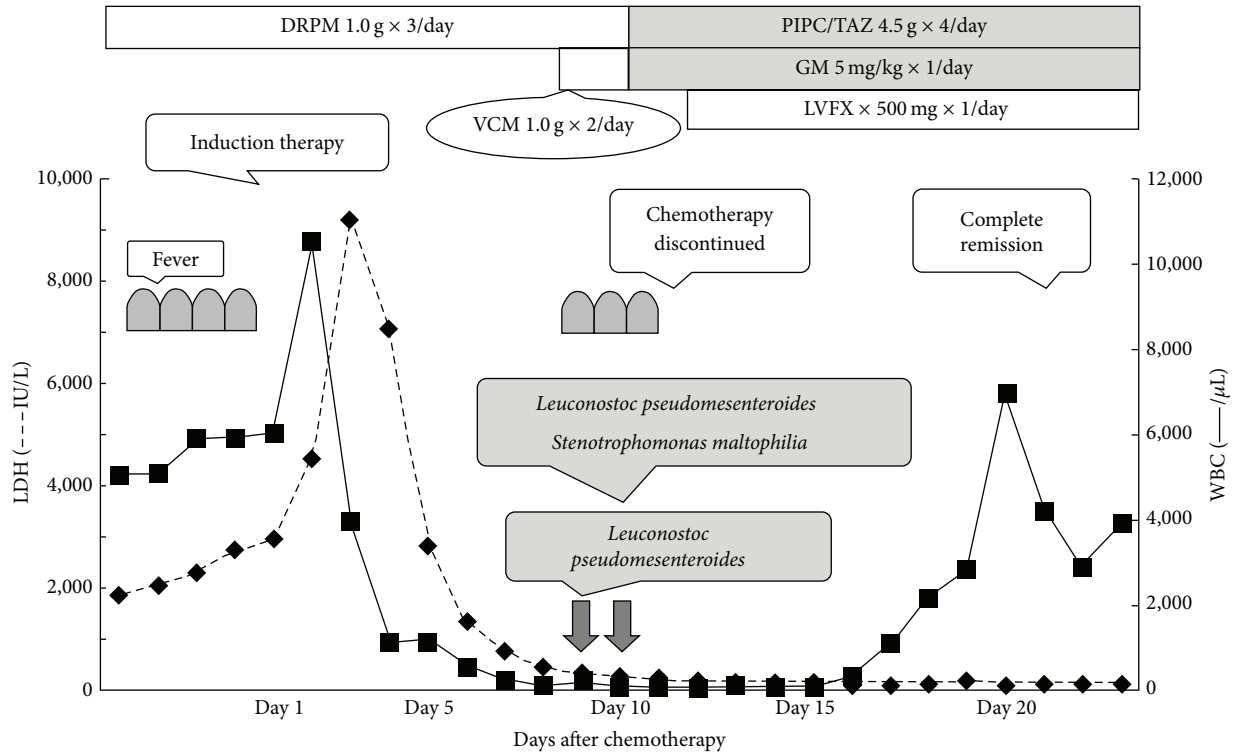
DRPM 1.0 g × 3/day

PIPC/TAZ 4.5 g × 4/day

GM 5 mg/kg × 1/day

VCM 1.0 g × 2/day

LVFX × 500 mg × 1/day

Induction therapy

Fever

Chemotherapy discontinued

Complete remission

*Leuconostoc pseudomesenteroides*

*Stenotrophomonas maltophilia*

*Leuconostoc pseudomesenteroides*

LDH (- - -IU/L)

10,000
8,000
6,000
4,000
2,000
0

WBC (——/$\mu$L)

12,000
10,000
8,000
6,000
4,000
2,000
0

Day 1
Day 5
Day 10
Day 15
Day 20

Days after chemotherapy